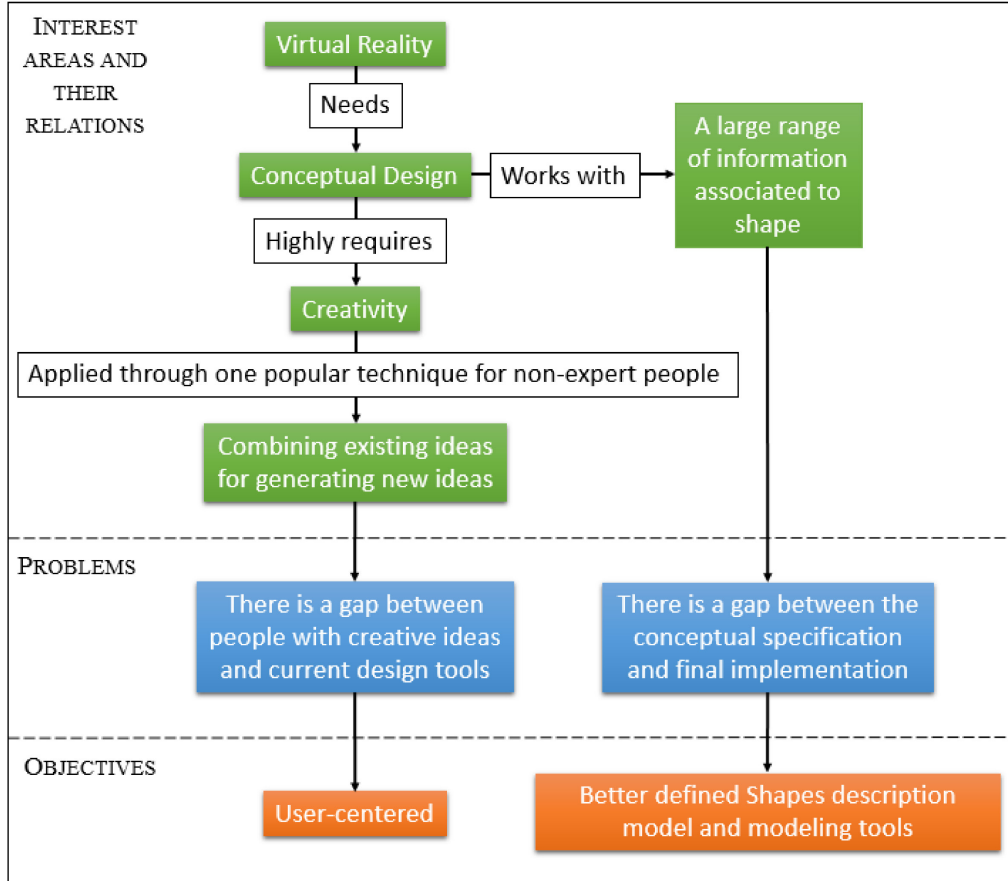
INTEREST AREAS AND THEIR RELATIONS

Virtual Reality

Needs

Conceptual Design

Works with

A large range of information associated to shape

Highly requires

Creativity

Applied through one popular technique for non-expert people

Combining existing ideas for generating new ideas

PROBLEMS

There is a gap between people with creative ideas and current design tools

There is a gap between the conceptual specification and final implementation

OBJECTIVES

User-centered

Better defined Shapes description model and modeling tools